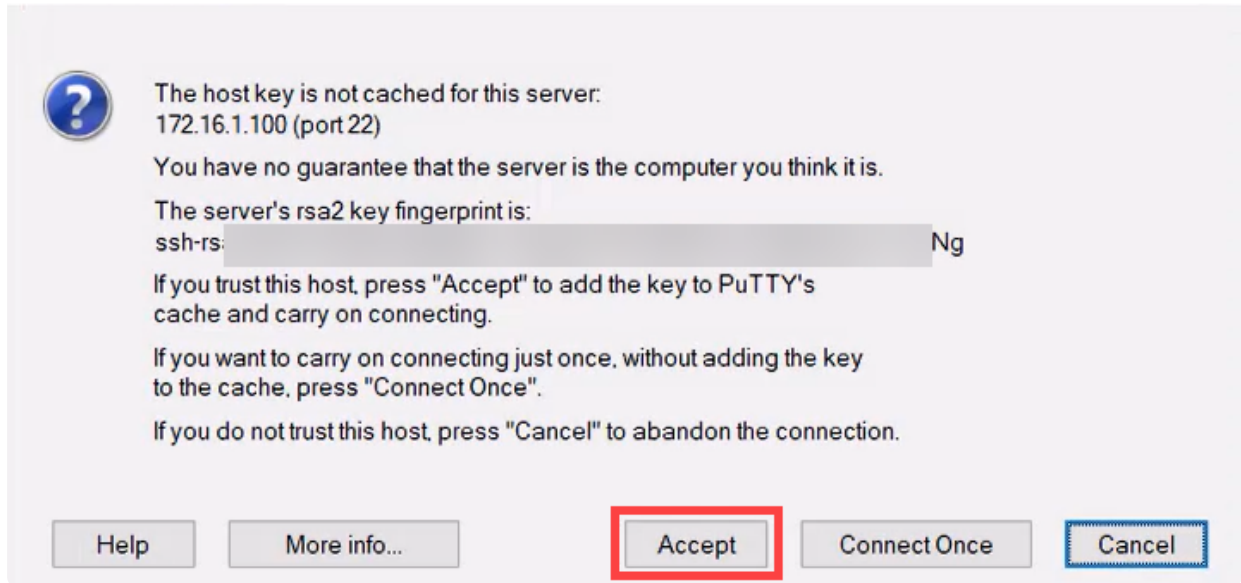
The host key is not cached for this server:
172.16.1.100 (port 22)

You have no guarantee that the server is the computer you think it is.

The server's rsa2 key fingerprint is:
ssh-rs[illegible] Ng

If you trust this host, press "Accept" to add the key to PuTTY's cache and carry on connecting.

If you want to carry on connecting just once, without adding the key to the cache, press "Connect Once".

If you do not trust this host, press "Cancel" to abandon the connection.

Help
More info...
Accept
Connect Once
Cancel